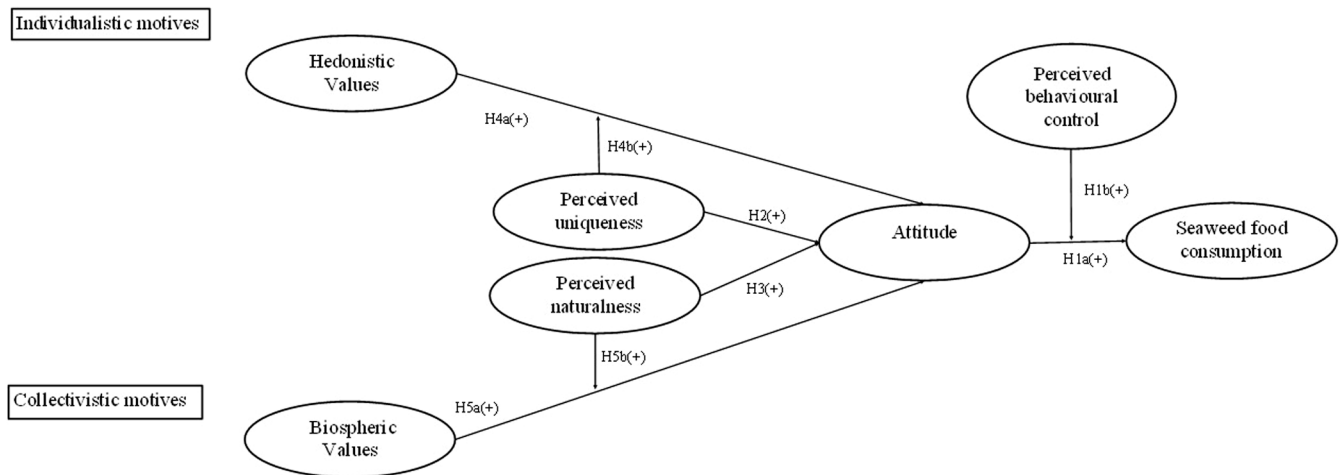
Individualistic motives

Hedonistic Values

H4a(+)

H4b(+)

Perceived behavioural control

H1b(+)

Perceived uniqueness

H2(+)

Attitude

Seaweed food consumption

H1a(+)

Perceived naturalness

H3(+)

H5b(+)

Collectivistic motives

H5a(+)

Biospheric Values